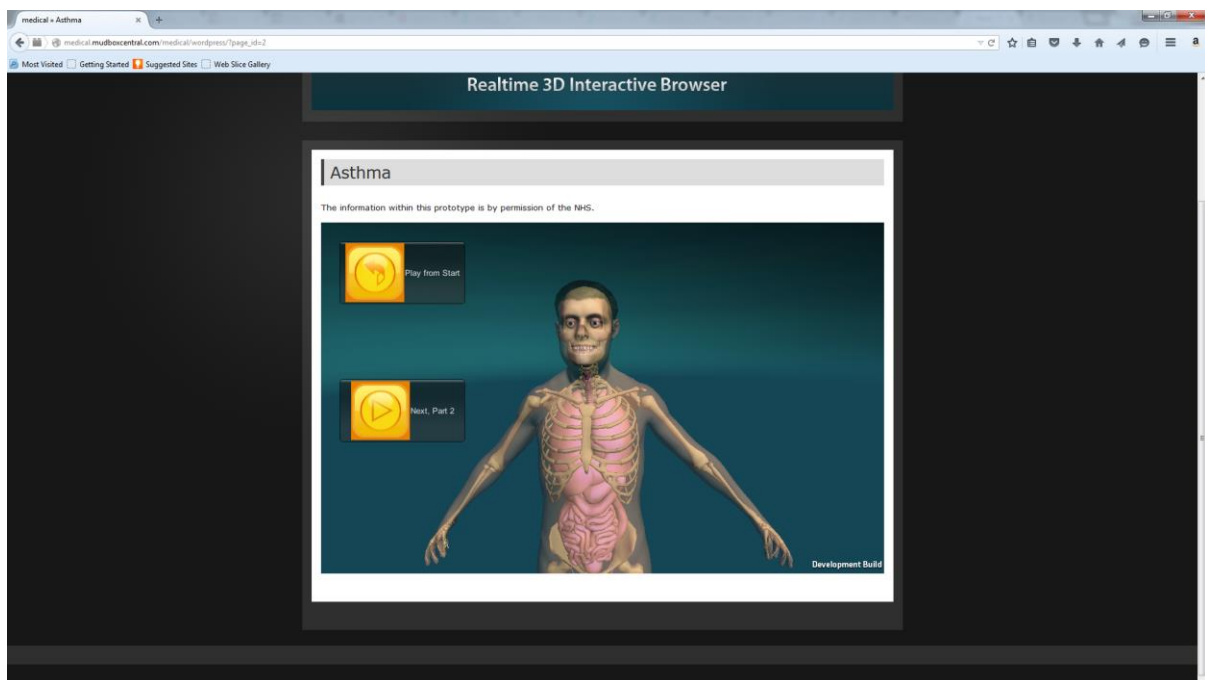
medical » Asthma

medical.mudboxcentral.com/medical/wordpress/?page_id=2

Most Visited Getting Started Suggested Sites Web Slice Gallery

Realtime 3D Interactive Browser

Asthma

The information within this prototype is by permission of the NHS.

Play from Start

Next, Part 2

Development Build